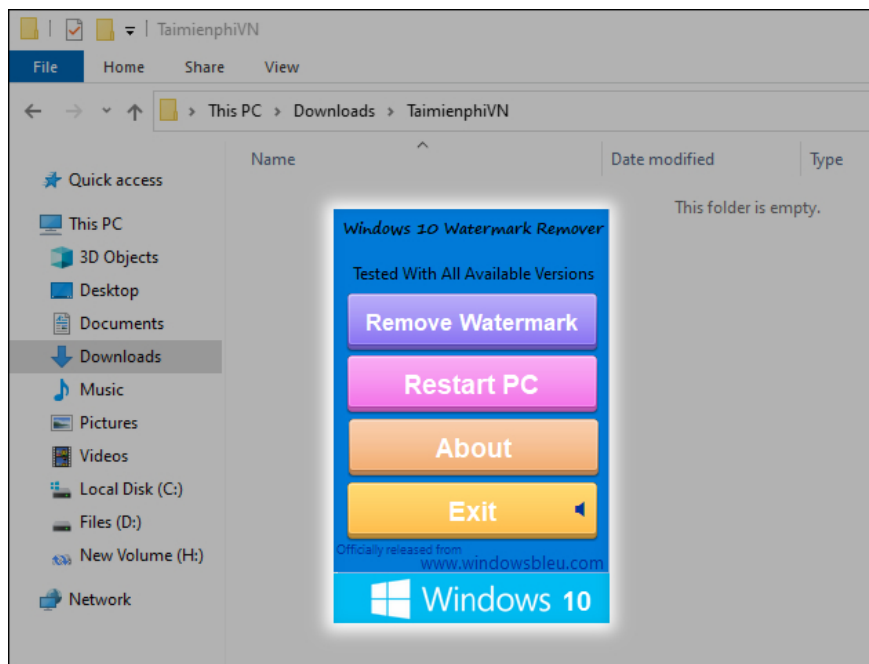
TaimienphiVN

File Home Share View

This PC > Downloads > TaimienphiVN

Quick access
This PC
3D Objects
Desktop
Documents
Downloads
Music
Pictures
Videos
Local Disk (C:)
Files (D:)
New Volume (H:)
Network

Name
Date modified
Type

This folder is empty.

Windows 10 Watermark Remover

Tested With All Available Versions

Remove Watermark

Restart PC

About

Exit

Officially released from
www.windowsbleu.com

Windows 10